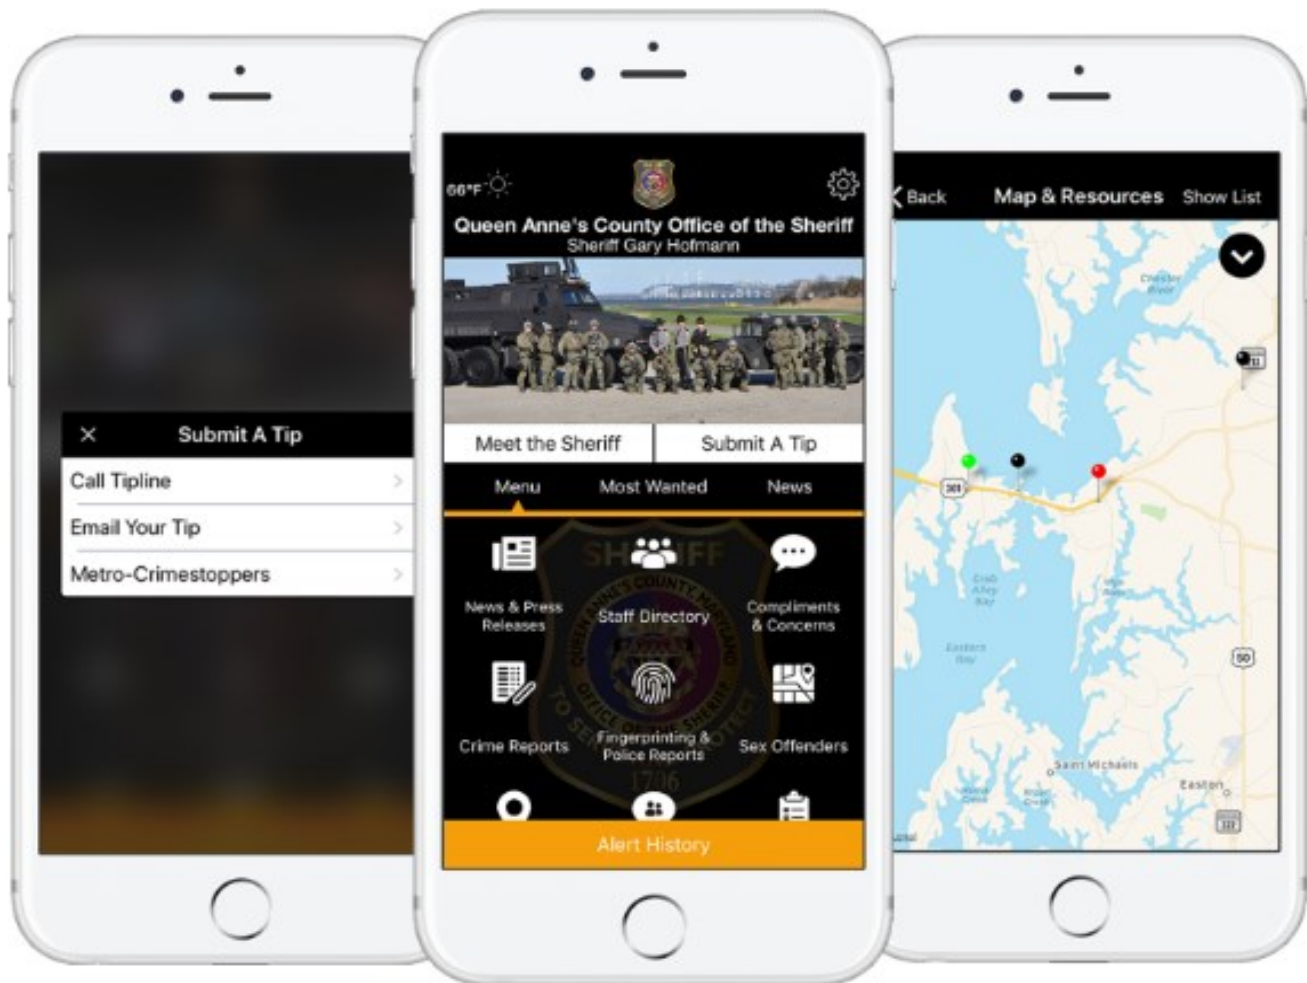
× Submit A Tip

Call Tipline

Email Your Tip

Metro-Crimestoppers

66°F

Queen Anne's County Office of the Sheriff

Sheriff Gary Hofmann

Meet the Sheriff

Submit A Tip

Menu

Most Wanted

News

News & Press Releases

Staff Directory

Compliments & Concerns

Crime Reports

Fingerprinting & Police Reports

Sex Offenders

Alert History

Back

Map & Resources

Show List

Chester River

301

50

Saint Michaels

Easton